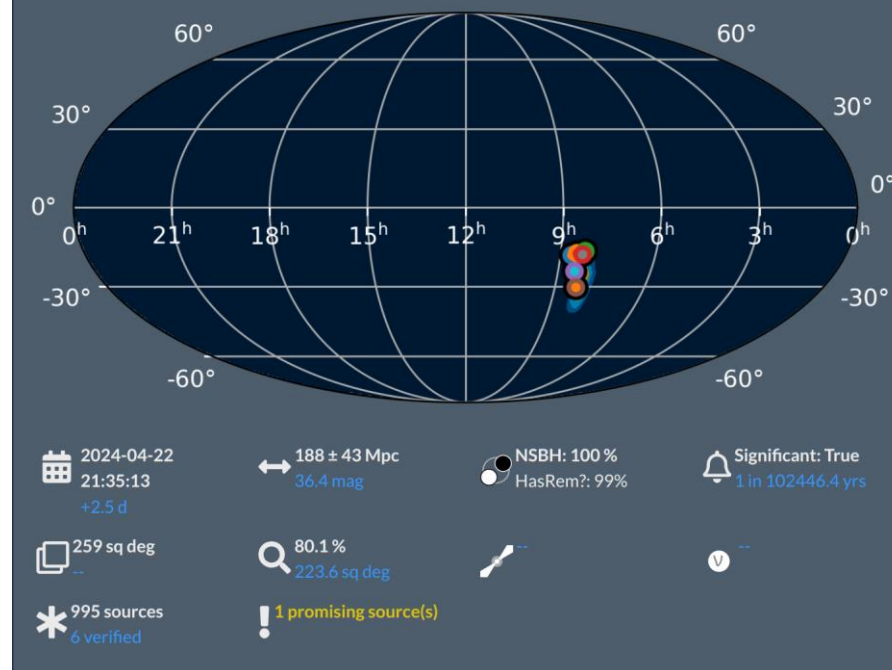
60° 60°

30° 30°

0° 0°

$0^h$ $21^h$ $18^h$ $15^h$ $12^h$ $9^h$ $6^h$ $3^h$ $0^h$

-30° -30°

-60° -60°

2024-04-22
21:35:13
+2.5 d

188 ± 43 Mpc
36.4 mag

NSBH: 100 %
HasRem?: 99%

Significant: True
1 in 102446.4 yrs

259 sq deg
--

80.1 %
223.6 sq deg

--

--

995 sources
6 verified

1 promising source(s)